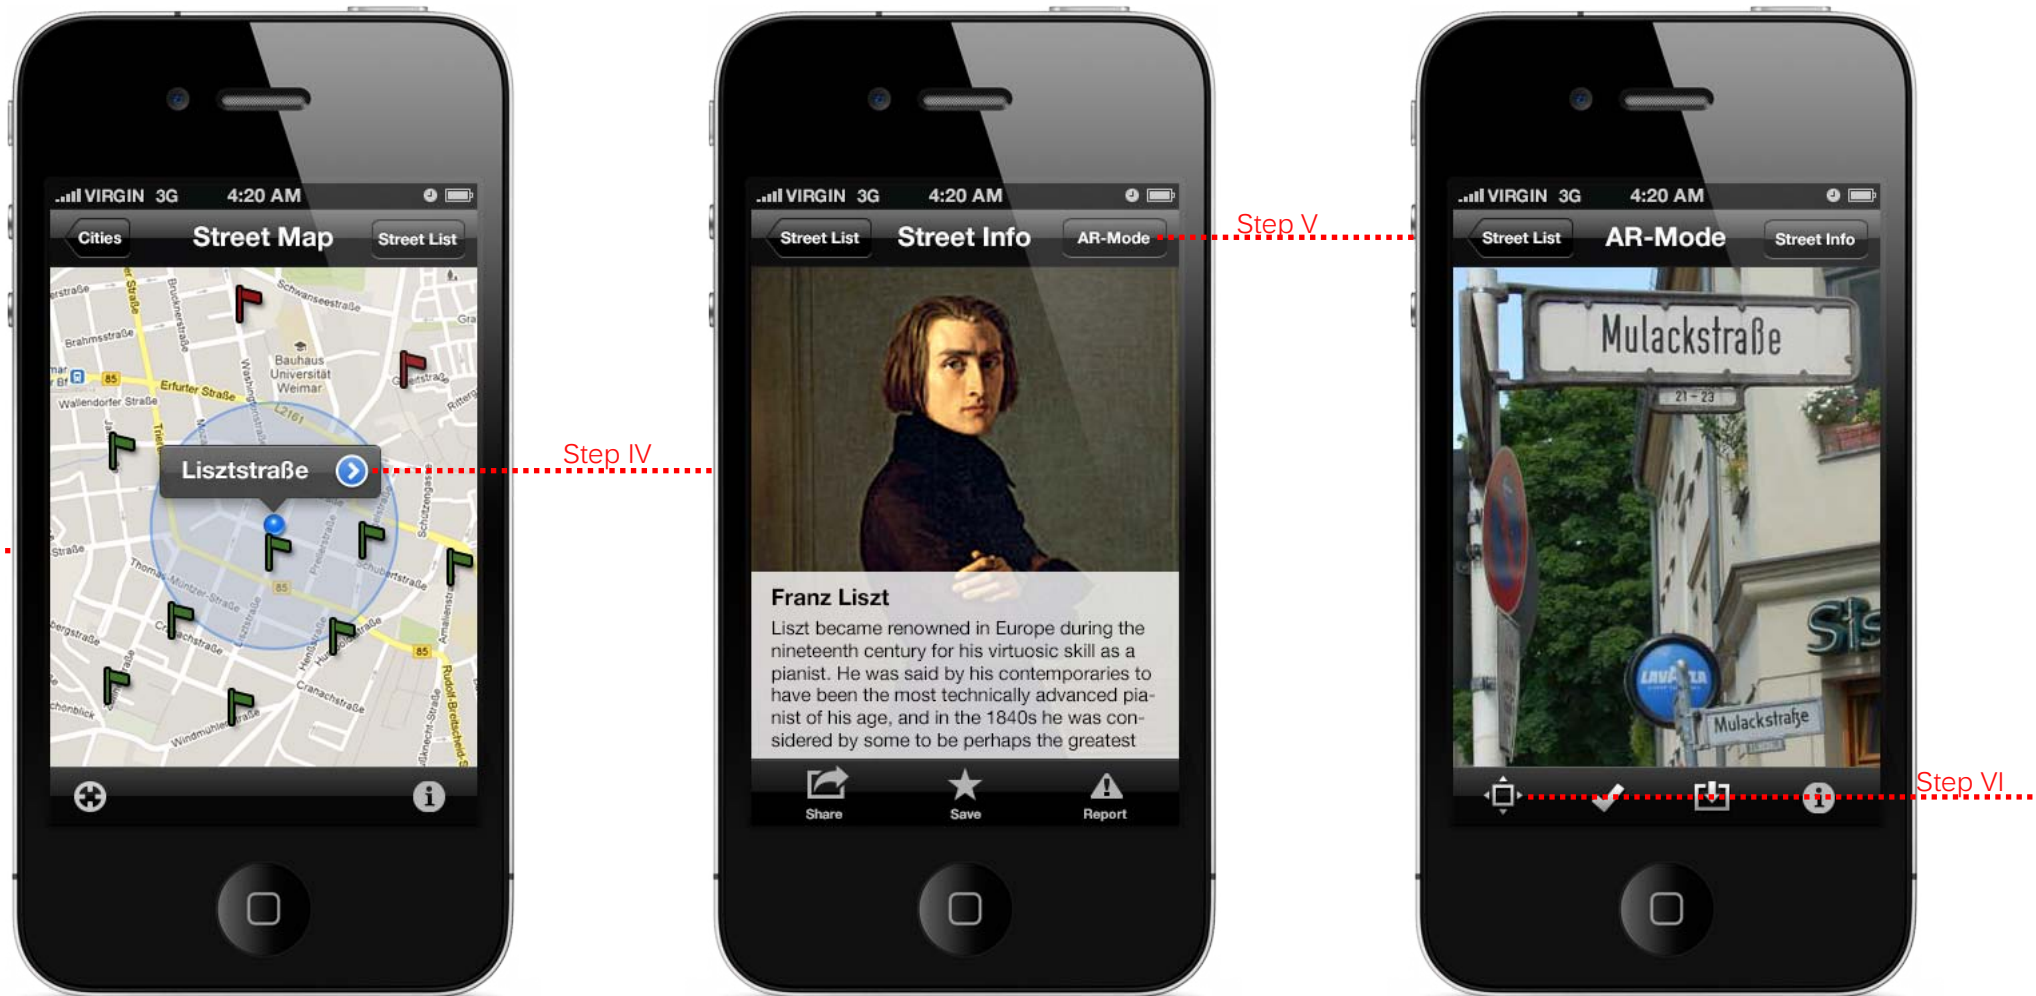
VIRGIN 3G 4:20 AM

Cities Street Map Street List

Schwanseestraße
Brahmsstraße
Bauhaus Universität Weimar
Erfurter Straße
Wallendorfer Straße
L2161
Lisztstraße
Thomas-Müntzer-Straße
Schubertstraße
Cranachstraße
Windmühlenstraße
Rudolf-Breitscheid-Straße

Step IV

VIRGIN 3G 4:20 AM

Street List Street Info AR-Mode

Franz Liszt

Liszt became renowned in Europe during the nineteenth century for his virtuosic skill as a pianist. He was said by his contemporaries to have been the most technically advanced pianist of his age, and in the 1840s he was considered by some to be perhaps the greatest

Share Save Report

Step V

VIRGIN 3G 4:20 AM

Street List AR-Mode Street Info

Mulackstraße
21 - 23
Mulackstraße

Step VI